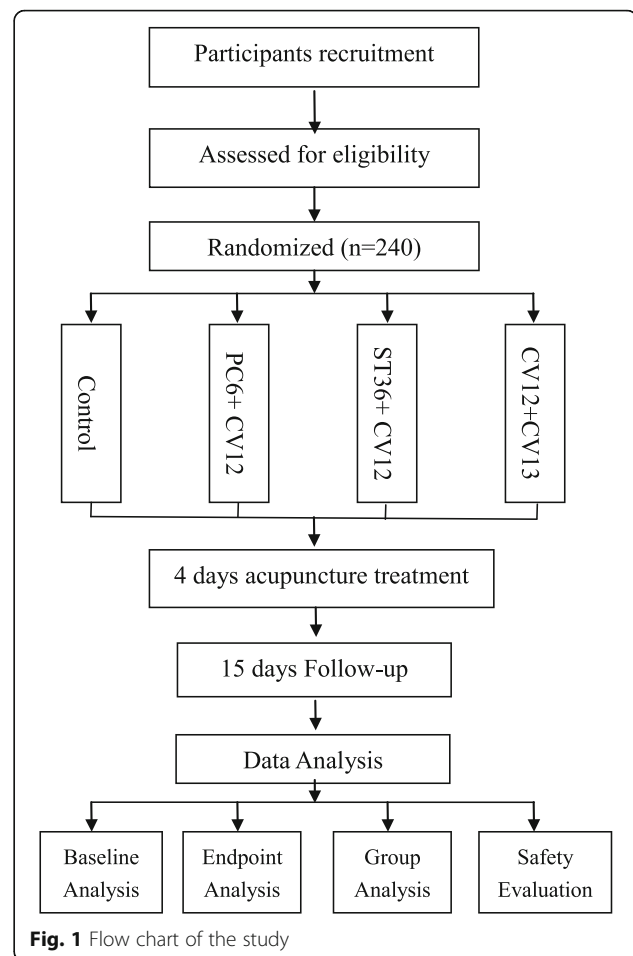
Participants recruitment

Assessed for eligibility

Randomized (n=240)

Control

PC6+ CV12

ST36+ CV12

CV12+CV13

4 days acupuncture treatment

15 days Follow-up

Data Analysis

Baseline Analysis

Endpoint Analysis

Group Analysis

Safety Evaluation

**Fig. 1** Flow chart of the study